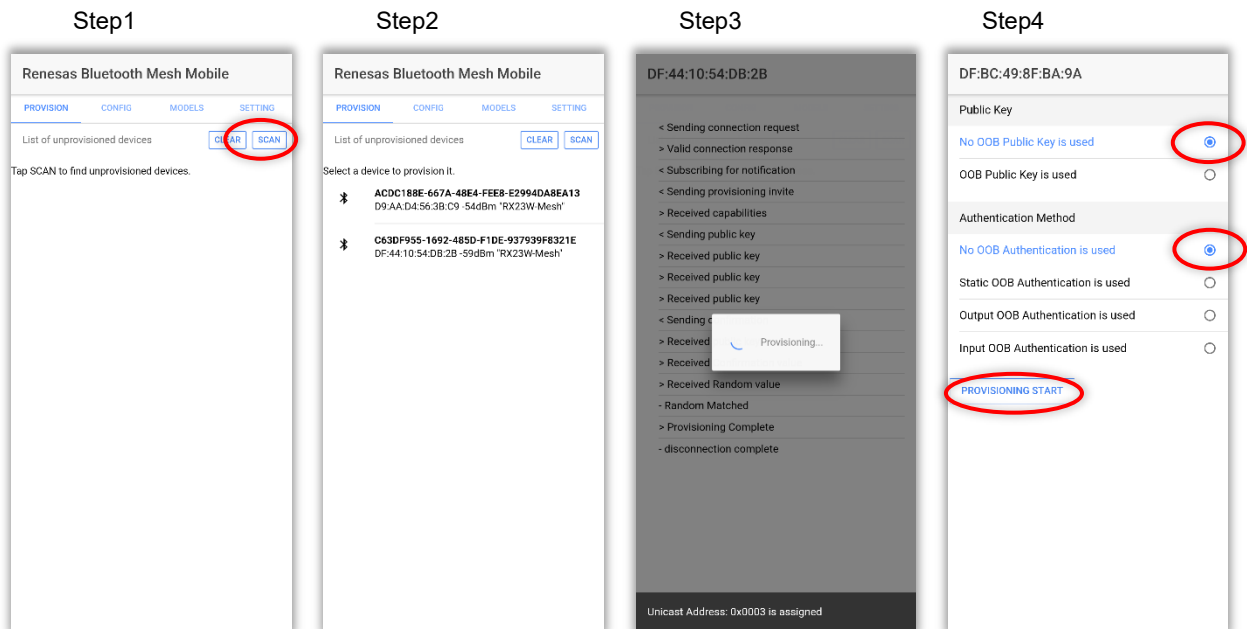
Step1

Renesas Bluetooth Mesh Mobile

PROVISION CONFIG MODELS SETTING

List of unprovisioned devices CLEAR SCAN

Tap SCAN to find unprovisioned devices.

Step2

Renesas Bluetooth Mesh Mobile

PROVISION CONFIG MODELS SETTING

List of unprovisioned devices CLEAR SCAN

Select a device to provision it.

ACDC188E-667A-48E4-FEE8-E2994DA8EA13
D9:AA:D4:56:3B:C9 -54dBm "RX23W-Mesh"

C63DF955-1692-485D-F1DE-937939F8321E
DF:44:10:54:DB:2B -59dBm "RX23W-Mesh"

Step3

DF:44:10:54:DB:2B

< Sending connection request
> Valid connection response
< Subscribing for notification
< Sending provisioning invite
> Received capabilities
< Sending public key
> Received public key
> Received public key
> Received public key
< Sending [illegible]
> Received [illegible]
> Received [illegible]
> Received Random value
- Random Matched
> Provisioning Complete
- disconnection complete

Provisioning...

Unicast Address: 0x0003 is assigned

Step4

DF:BC:49:8F:BA:9A

Public Key

No OOB Public Key is used

OOB Public Key is used

Authentication Method

No OOB Authentication is used

Static OOB Authentication is used

Output OOB Authentication is used

Input OOB Authentication is used

PROVISIONING START